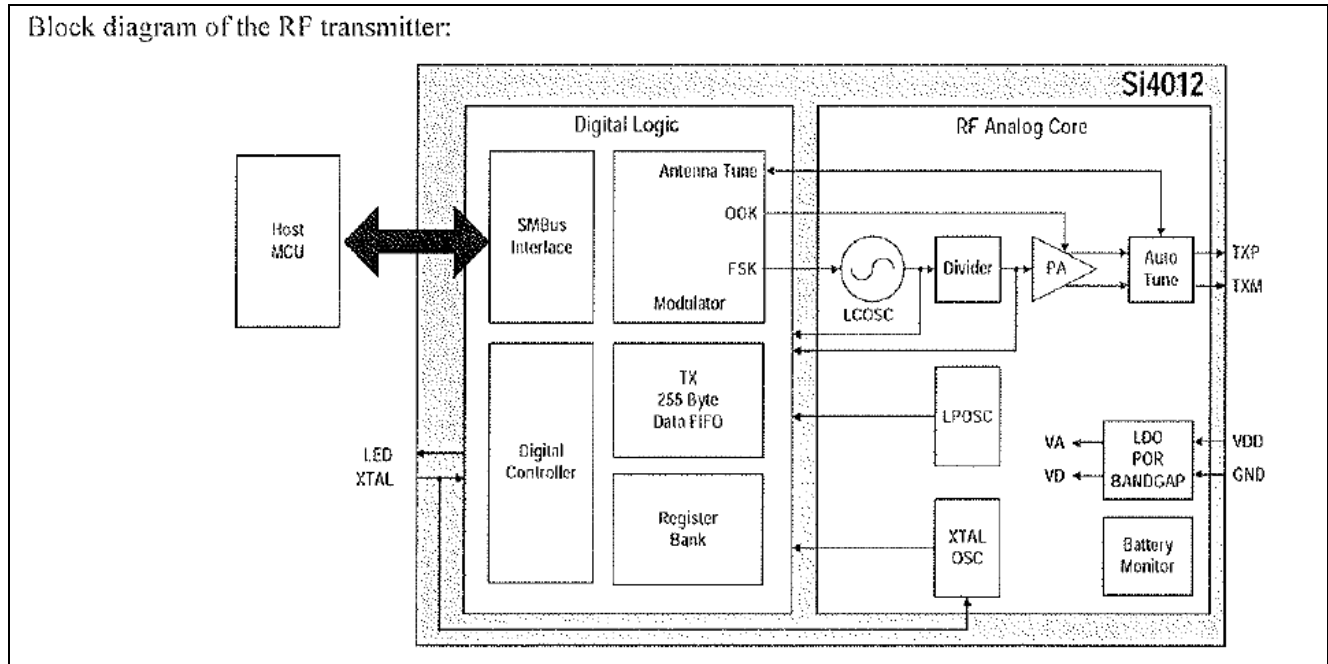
Block diagram of the RF transmitter:

Si4012

Digital Logic

RF Analog Core

Host MCU

SMBus Interface

Antenna Tune

OOK

FSK

Modulator

LCOSC

Divider

PA

Auto Tune

TXP

TXM

Digital Controller

TX 255 Byte Data FIFO

LPOSC

LDO POR BANDGAP

VA

VD

VDD

GND

LED

XTAL

Register Bank

XTAL OSC

Battery Monitor